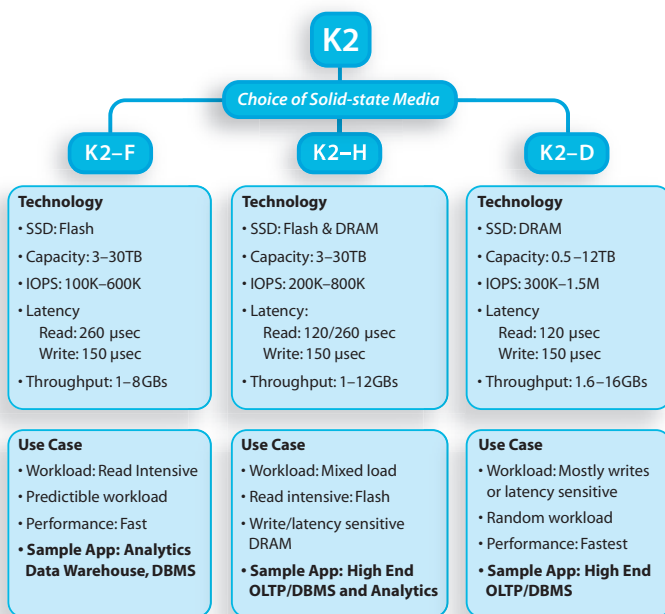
K2

Choice of Solid-state Media

K2–F

K2–H

K2–D

**Technology**
• SSD: Flash
• Capacity: 3–30TB
• IOPS: 100K–600K
• Latency
Read: 260 µsec
Write: 150 µsec
• Throughput: 1–8GBs

**Technology**
• SSD: Flash & DRAM
• Capacity: 3–30TB
• IOPS: 200K–800K
• Latency:
Read: 120/260 µsec
Write: 150 µsec
• Throughput: 1–12GBs

**Technology**
• SSD: DRAM
• Capacity: 0.5 –12TB
• IOPS: 300K–1.5M
• Latency
Read: 120 µsec
Write: 150 µsec
• Throughput: 1.6 –16GBs

**Use Case**
• Workload: Read Intensive
• Predictible workload
• Performance: Fast
• **Sample App: Analytics Data Warehouse, DBMS**

**Use Case**
• Workload: Mixed load
• Read intensive: Flash
• Write/latency sensitive DRAM
• **Sample App: High End OLTP/DBMS and Analytics**

**Use Case**
• Workload: Mostly writes or latency sensitive
• Random workload
• Performance: Fastest
• **Sample App: High End OLTP/DBMS**